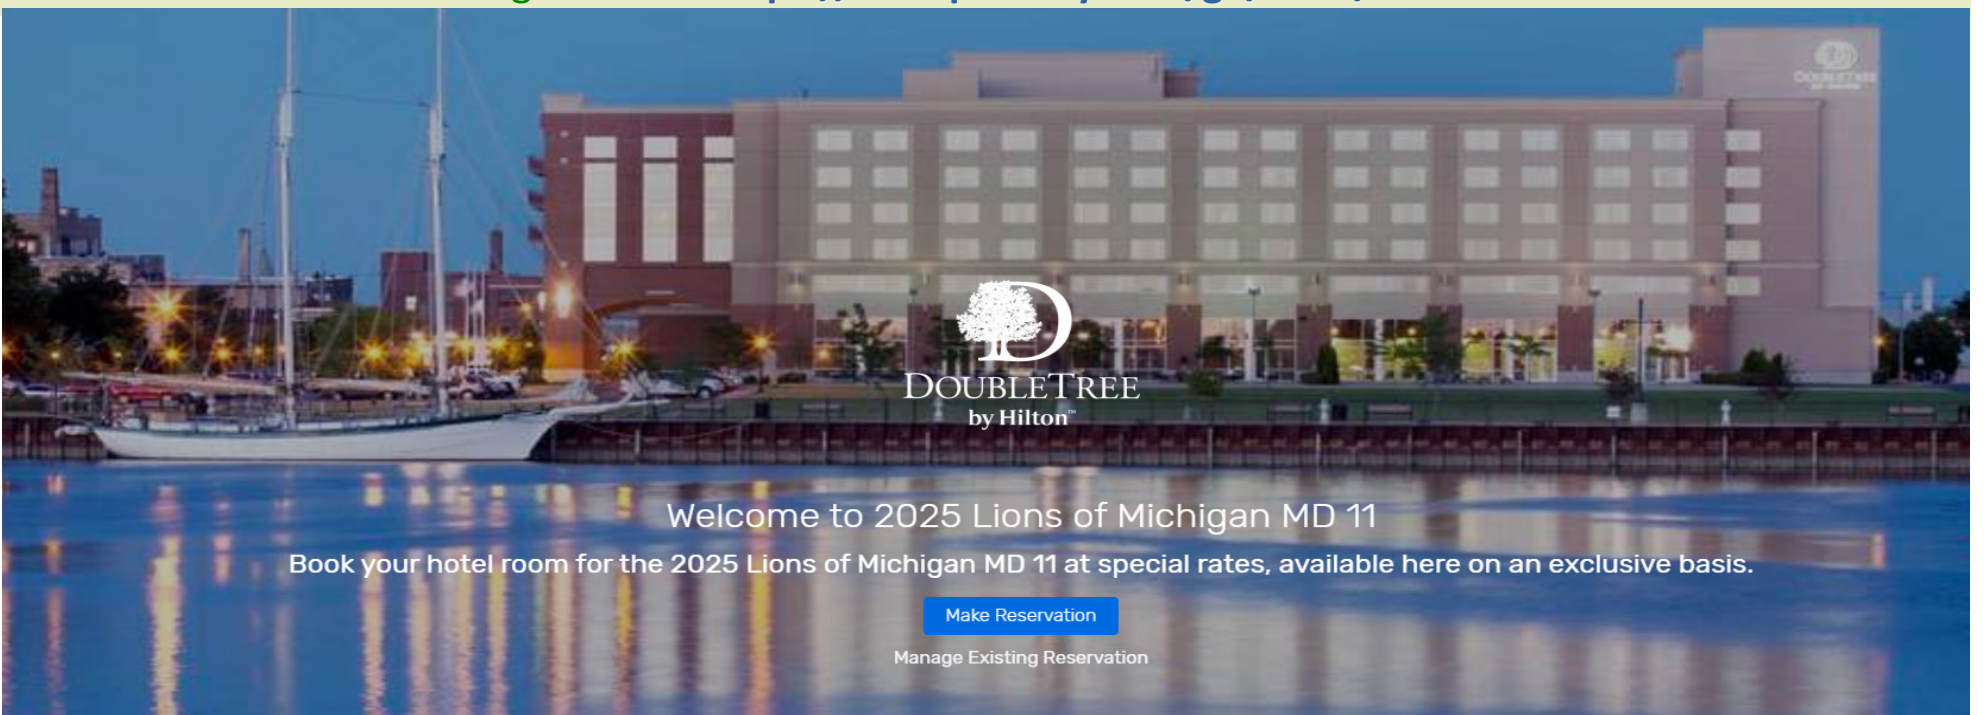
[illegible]

DOUBLETREE by Hilton™

Welcome to 2025 Lions of Michigan MD 11

Book your hotel room for the 2025 Lions of Michigan MD 11 at special rates, available here on an exclusive basis.

Make Reservation

Manage Existing Reservation